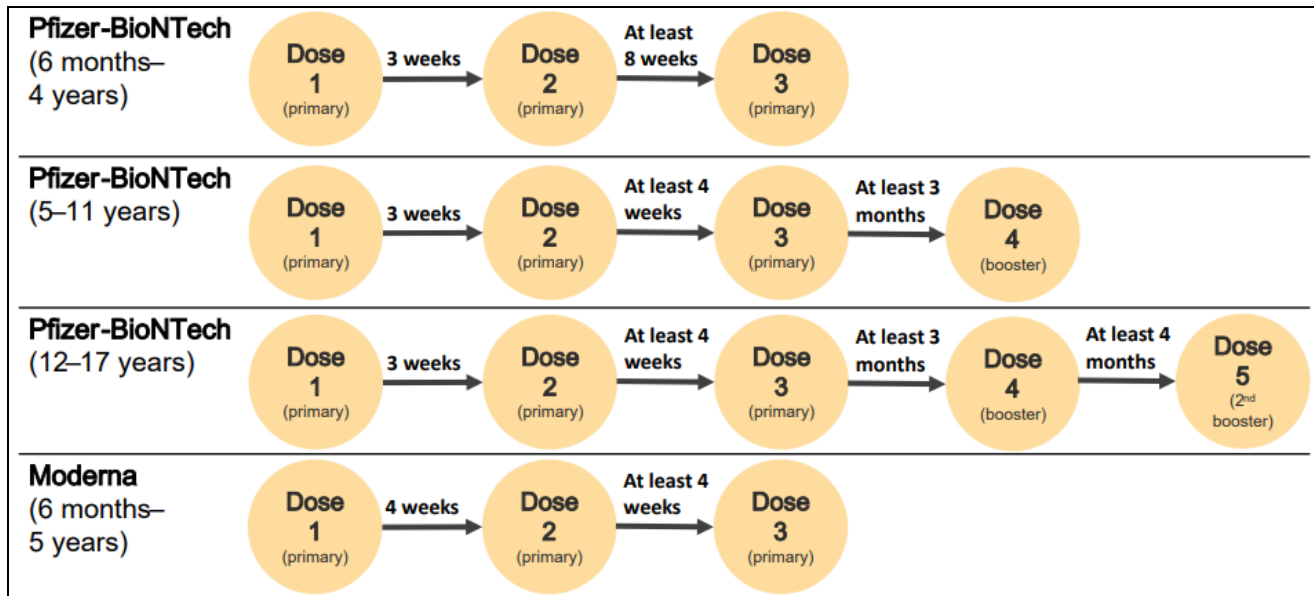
Pfizer-BioNTech
(6 months–
4 years)

Dose
1
(primary)

3 weeks

Dose
2
(primary)

At least
8 weeks

Dose
3
(primary)

Pfizer-BioNTech
(5–11 years)

Dose
1
(primary)

3 weeks

Dose
2
(primary)

At least 4
weeks

Dose
3
(primary)

At least 3
months

Dose
4
(booster)

Pfizer-BioNTech
(12–17 years)

Dose
1
(primary)

3 weeks

Dose
2
(primary)

At least 4
weeks

Dose
3
(primary)

At least 3
months

Dose
4
(booster)

At least 4
months

Dose
5
($2^{nd}$
booster)

Moderna
(6 months–
5 years)

Dose
1
(primary)

4 weeks

Dose
2
(primary)

At least 4
weeks

Dose
3
(primary)